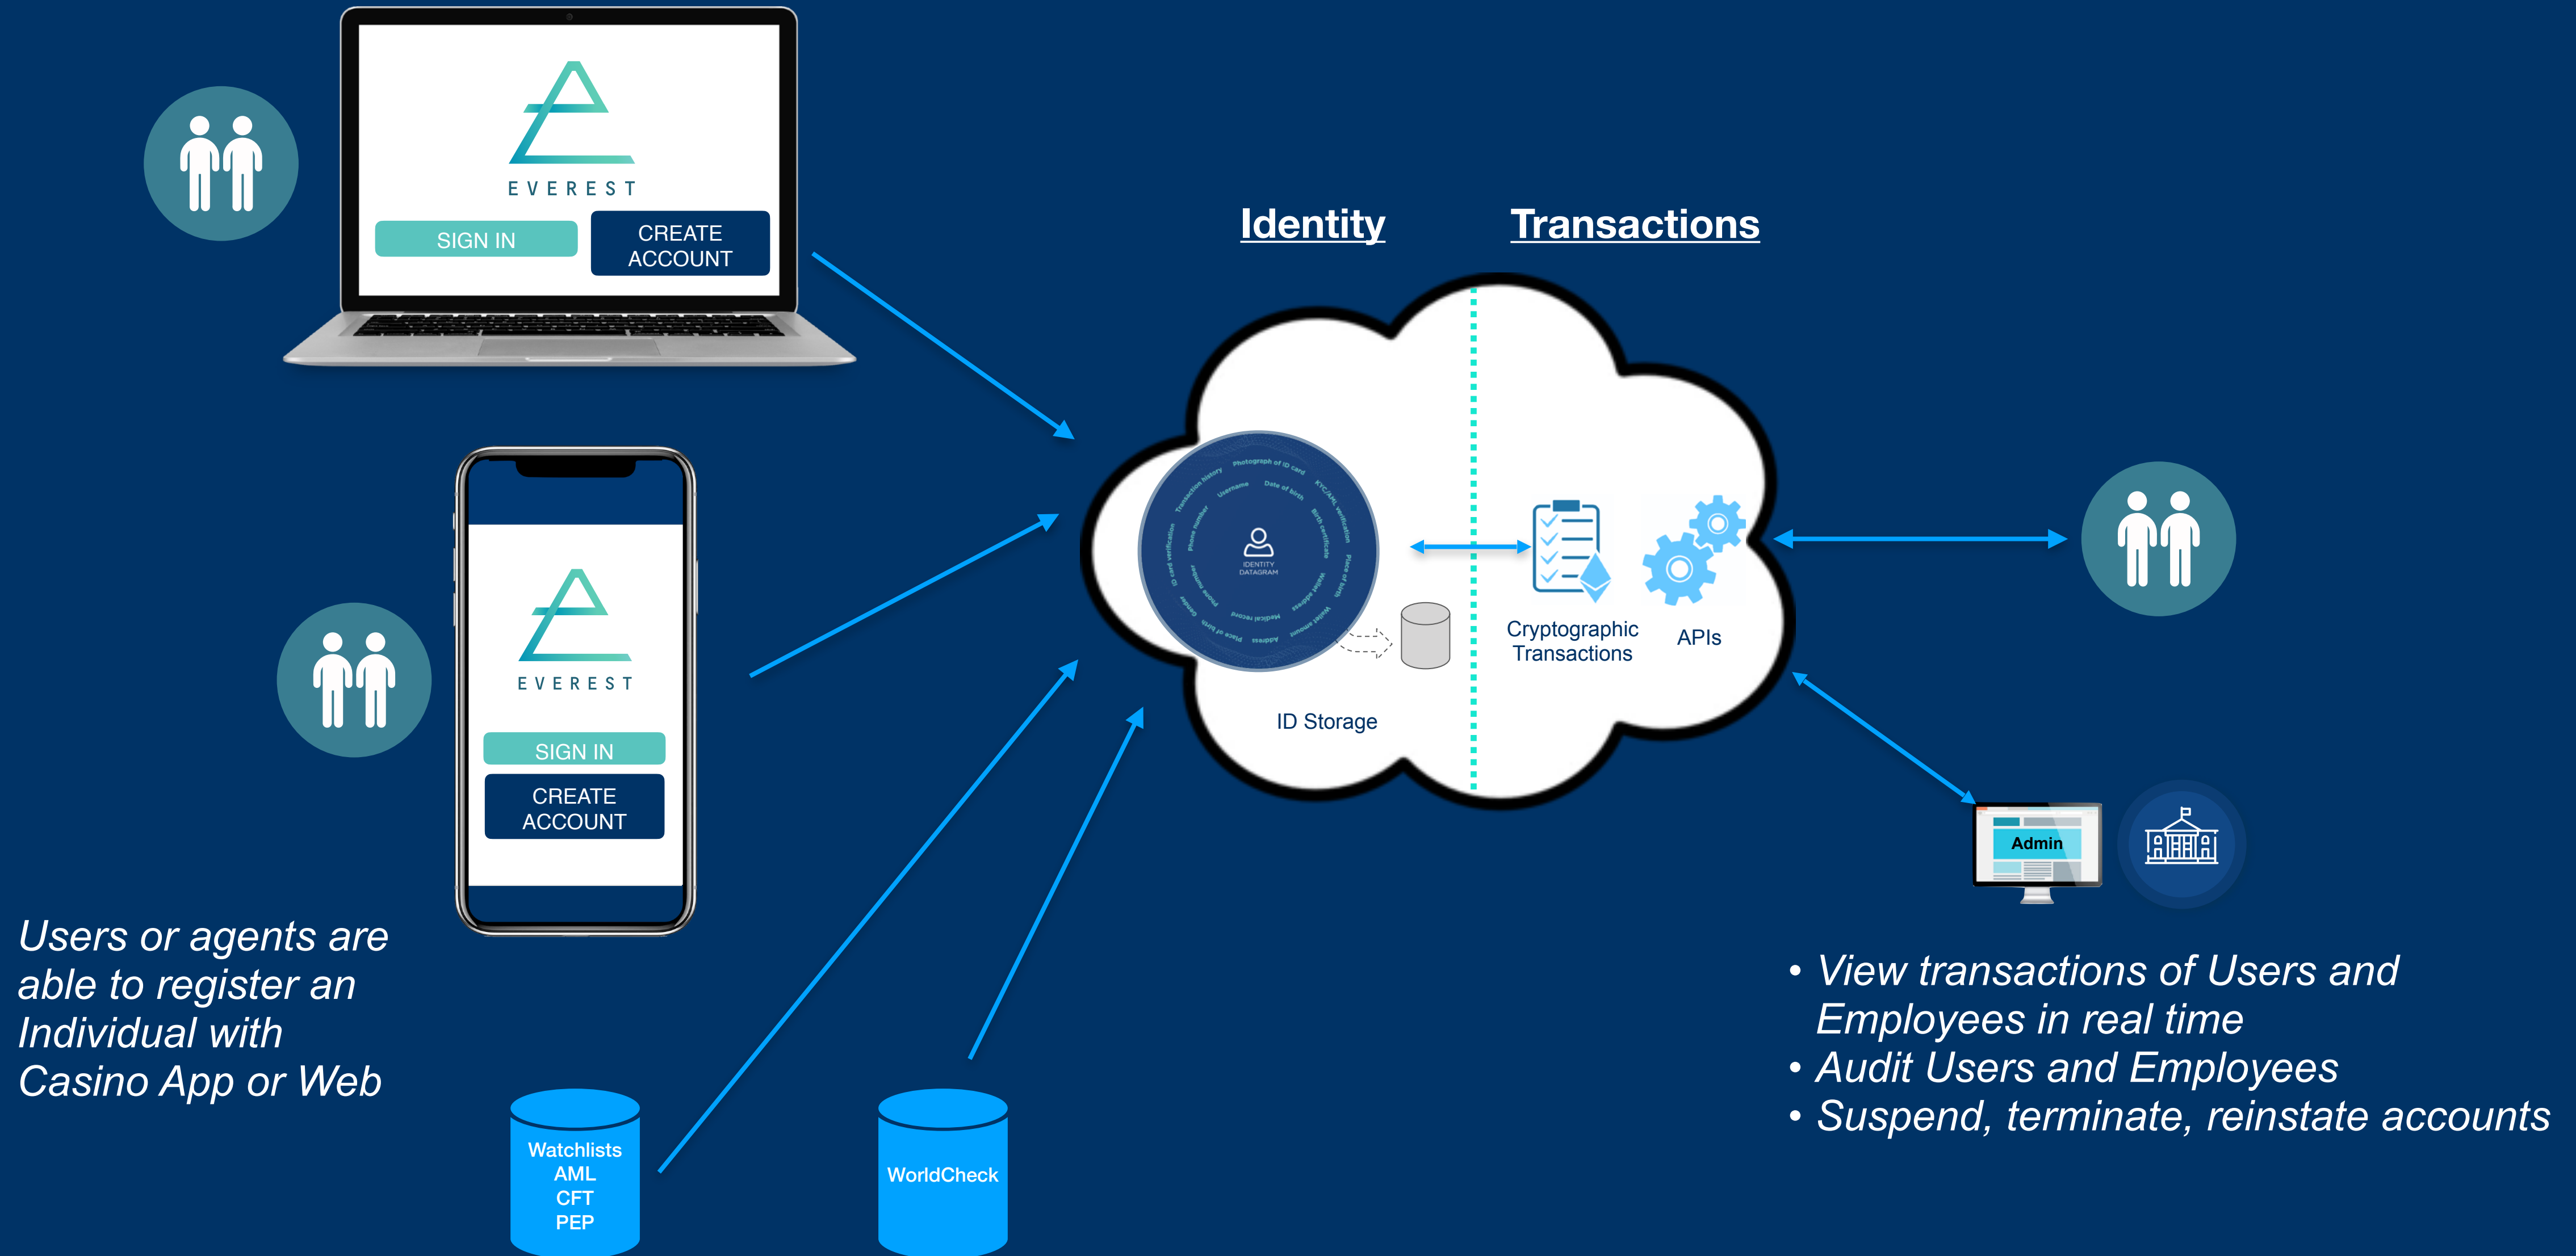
EVEREST

SIGN IN

CREATE ACCOUNT

EVEREST

SIGN IN

CREATE ACCOUNT

Users or agents are able to register an Individual with Casino App or Web

Identity

Transactions

Photograph of ID card

Username

Date of birth

KYC/AML verification

Birth certificate

Place of birth

Transaction history

Phone number

IDENTITY DATAGRAM

Medical record

Address

Wallet address

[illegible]

ID Storage

Cryptographic Transactions

APIs

Admin

Watchlists
AML
CFT
PEP

WorldCheck

• View transactions of Users and Employees in real time
• Audit Users and Employees
• Suspend, terminate, reinstate accounts